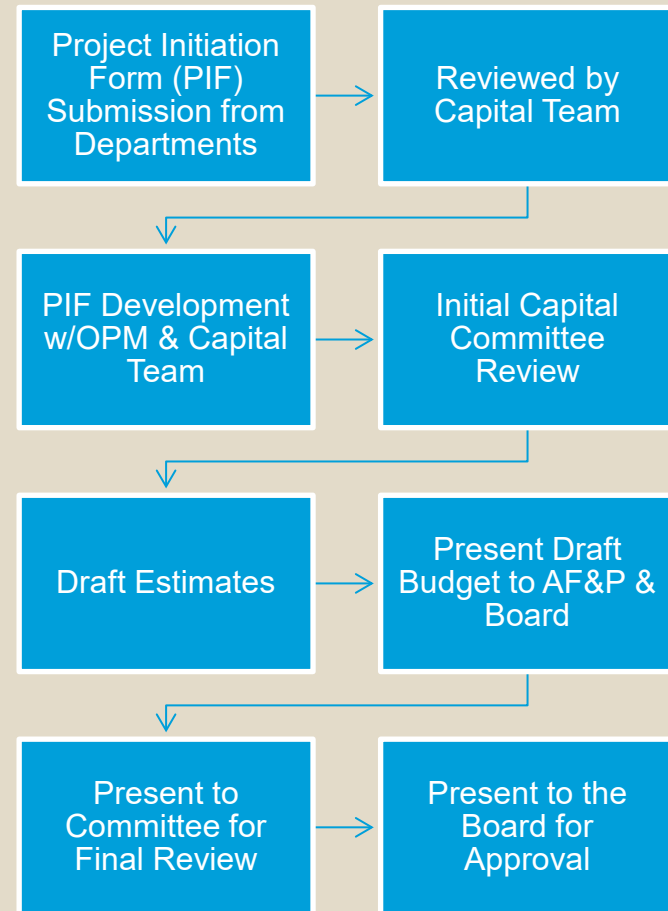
Project Initiation Form (PIF) Submission from Departments

Reviewed by Capital Team

PIF Development w/OPM & Capital Team

Initial Capital Committee Review

Draft Estimates

Present Draft Budget to AF&P & Board

Present to Committee for Final Review

Present to the Board for Approval